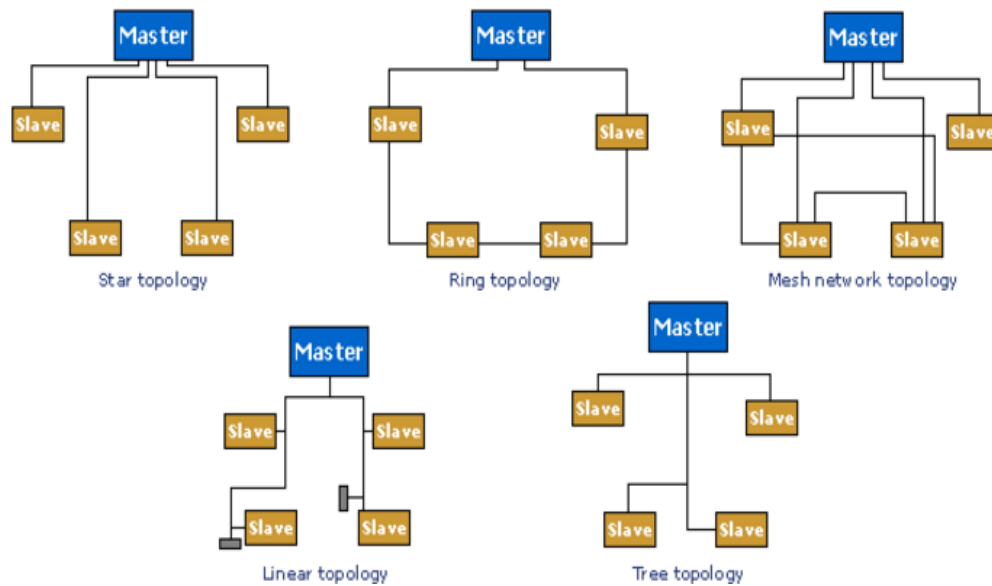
Master

Slave

Slave

Slave

Slave

Star topology

Master

Slave

Slave

Slave

Slave

Ring topology

Master

Slave

Slave

Slave

Slave

Mesh network topology

Master

Slave

Slave

Slave

Slave

Linear topology

Master

Slave

Slave

Slave

Slave

Tree topology